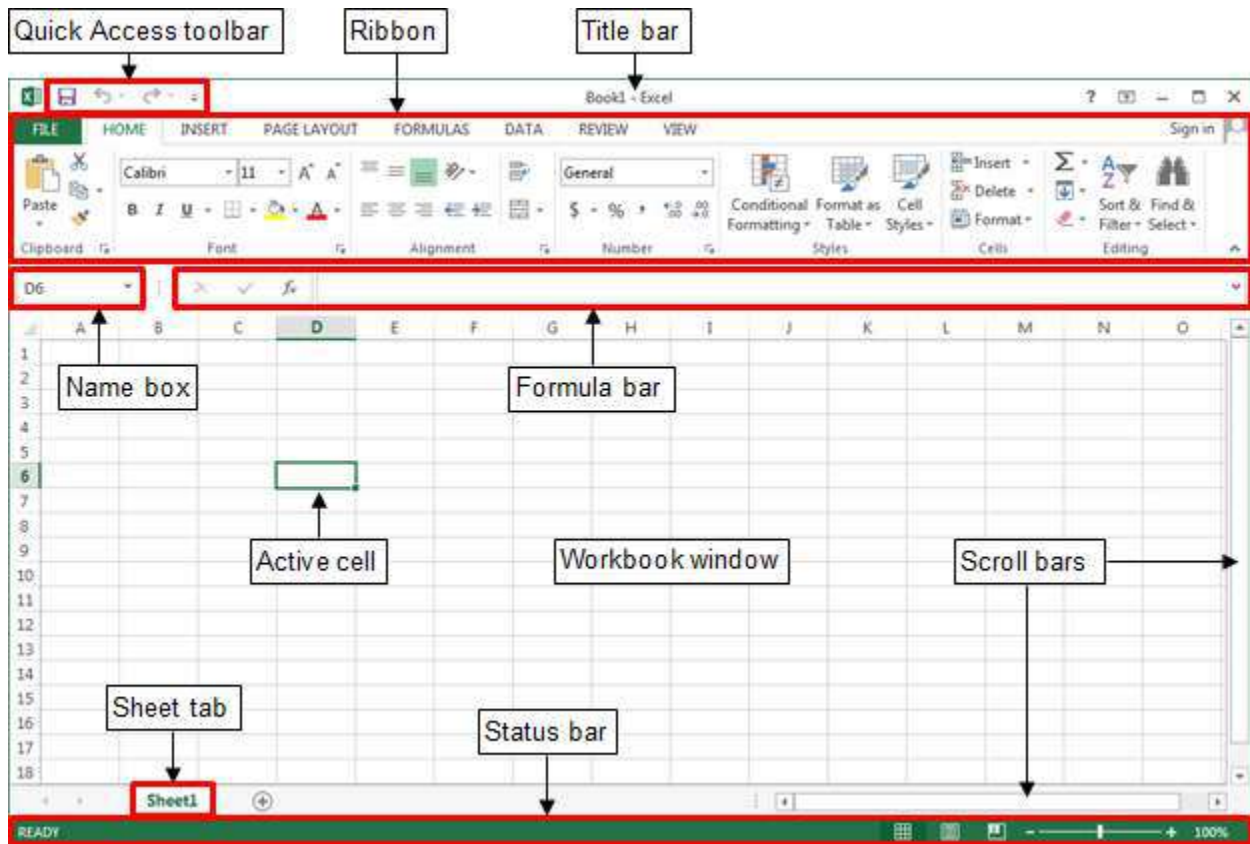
Quick Access toolbar

Ribbon

Title bar

Book1 - Excel

? — □ ✕

FILE HOME INSERT PAGE LAYOUT FORMULAS DATA REVIEW VIEW Sign in

Paste

Clipboard

Calibri 11 A A

B I U

Font

Alignment

General

$ - % ,

Number

Conditional Formatting

Format as Table

Cell Styles

Styles

Insert

Delete

Format

Cells

Sort & Filter

Find & Select

Editing

D6

$f_x$

A B C D E F G H I J K L M N O

1
2
3
4
5
6
7
8
9
10
11
12
13
14
15
16
17
18

Name box

Formula bar

Active cell

Workbook window

Scroll bars

Sheet tab

Status bar

Sheet1

READY

100%